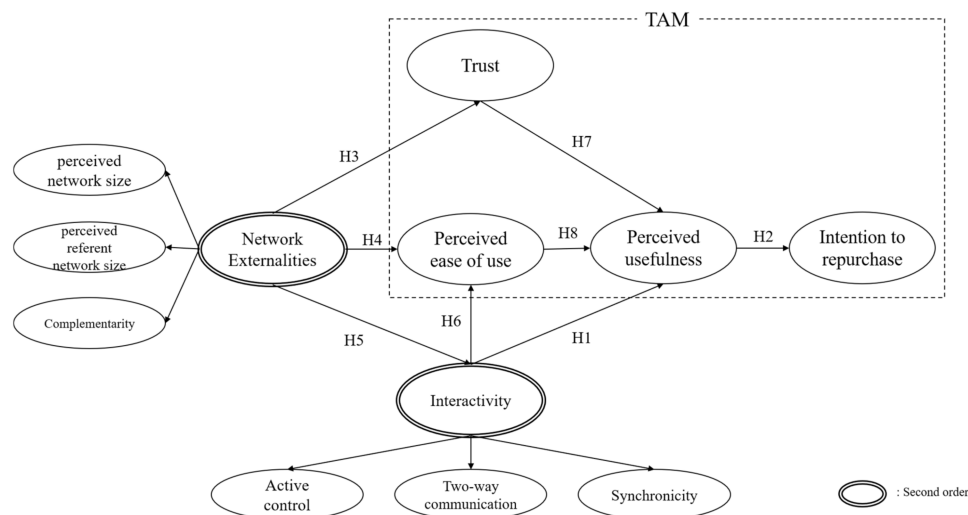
TAM

Trust

H3

H7

perceived network size

perceived referent network size

Network Externalities

H4

Perceived ease of use

H8

Perceived usefulness

H2

Intention to repurchase

Complementarity

H6

H5

H1

Interactivity

Active control

Two-way communication

Synchronicity

: Second order